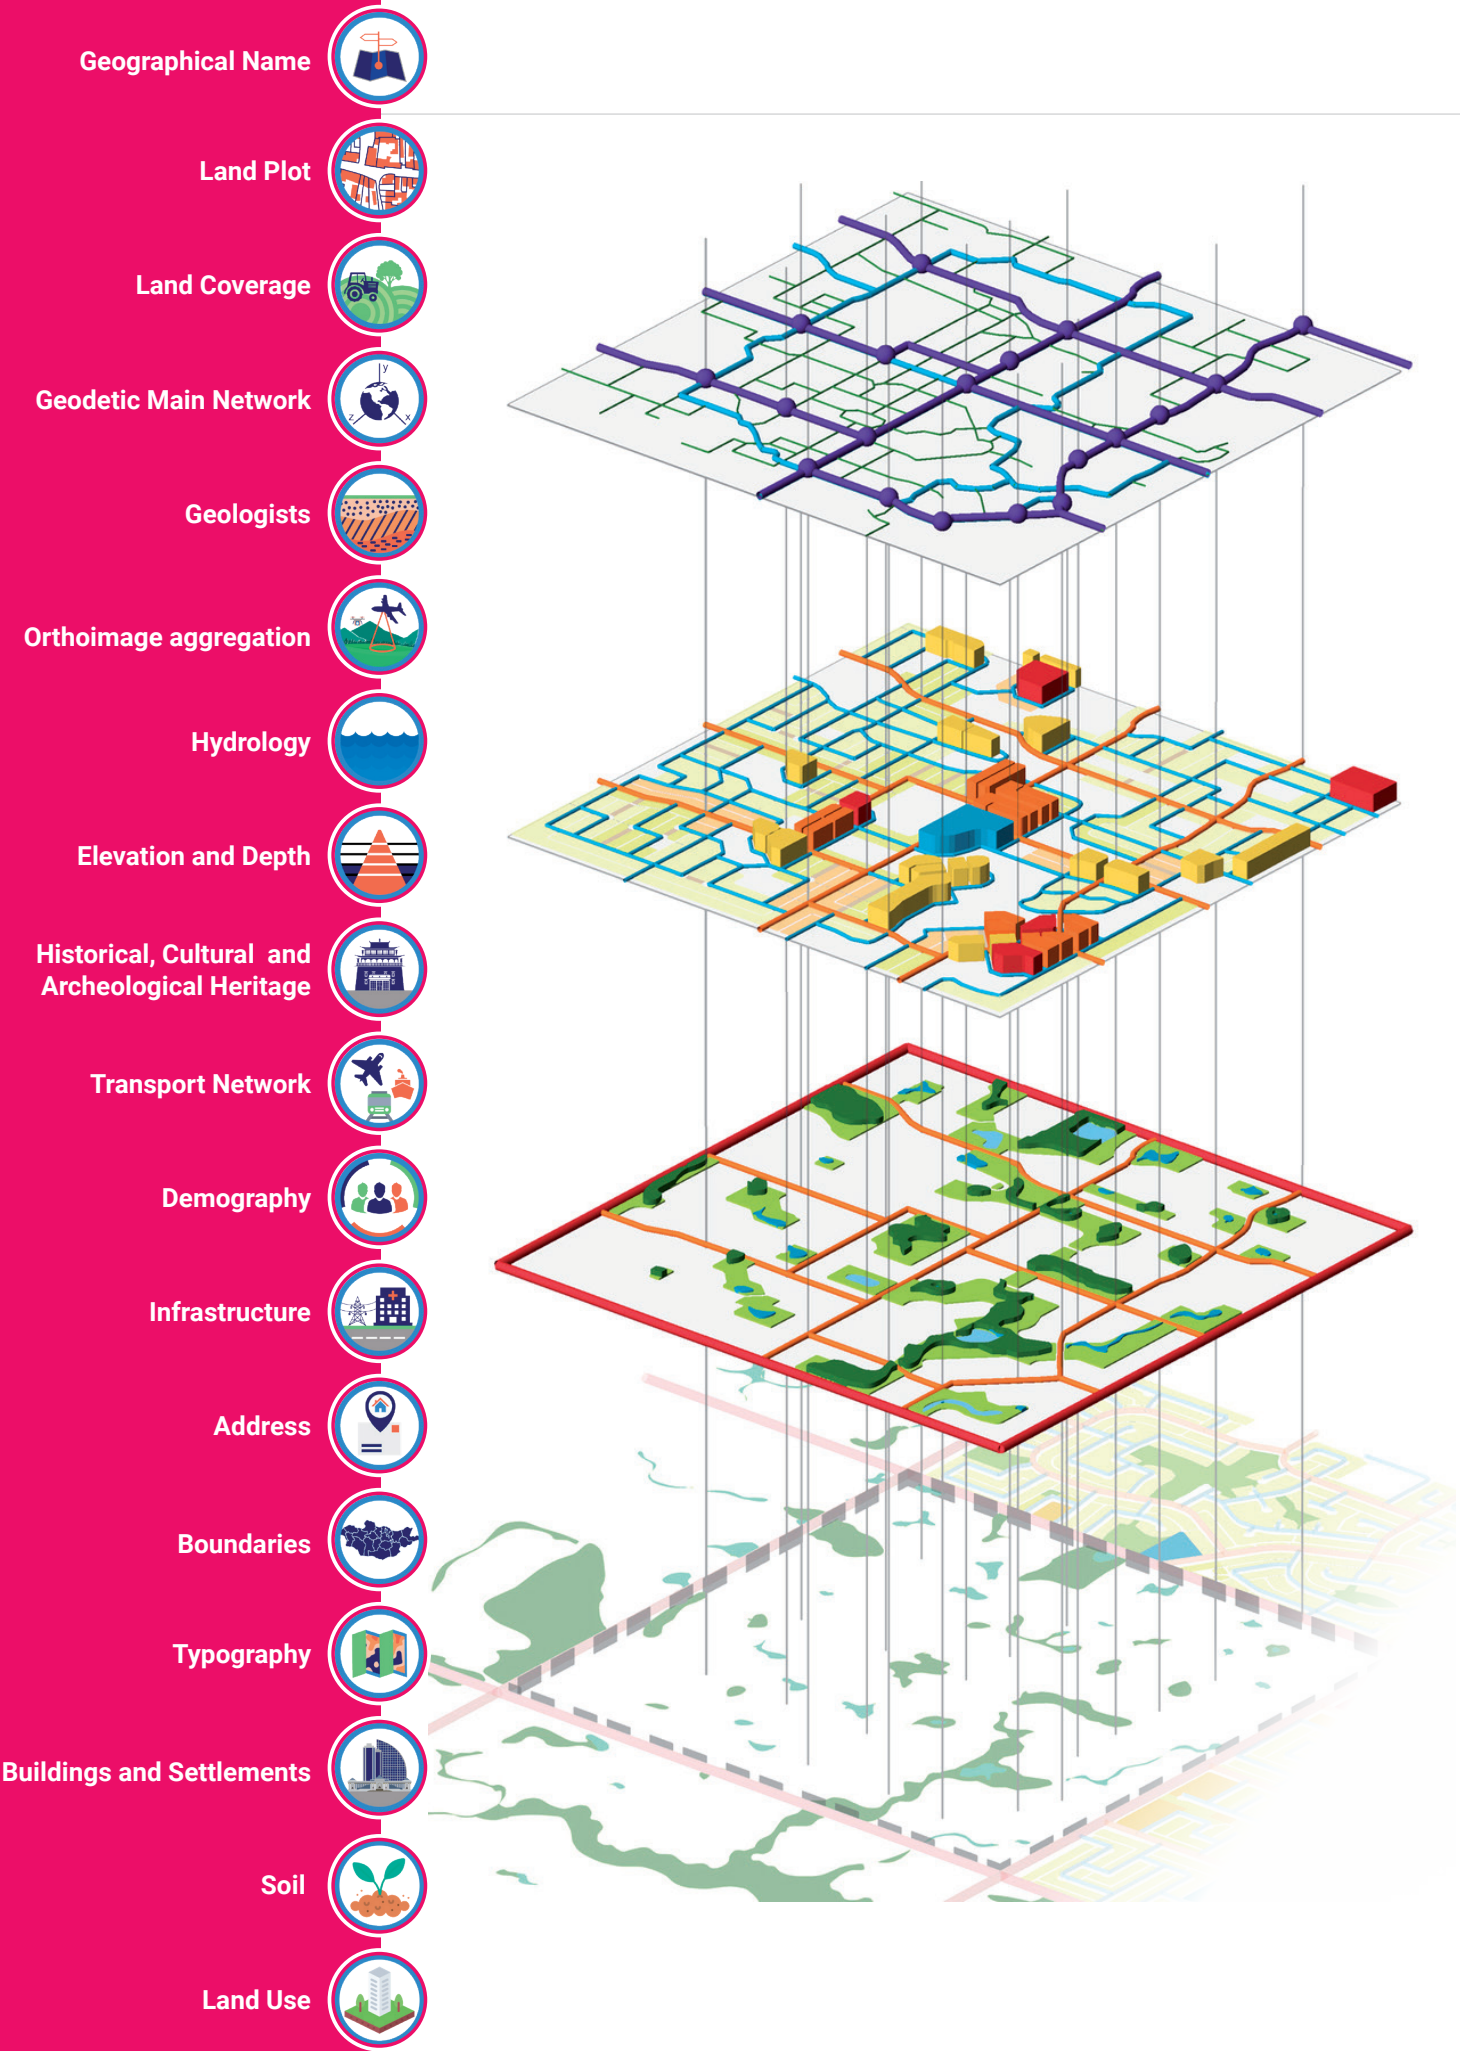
Geographical Name

Land Plot

Land Coverage

Geodetic Main Network

Geologists

Orthoimage aggregation

Hydrology

Elevation and Depth

Historical, Cultural and Archeological Heritage

Transport Network

Demography

Infrastructure

Address

Boundaries

Typography

Buildings and Settlements

Soil

Land Use